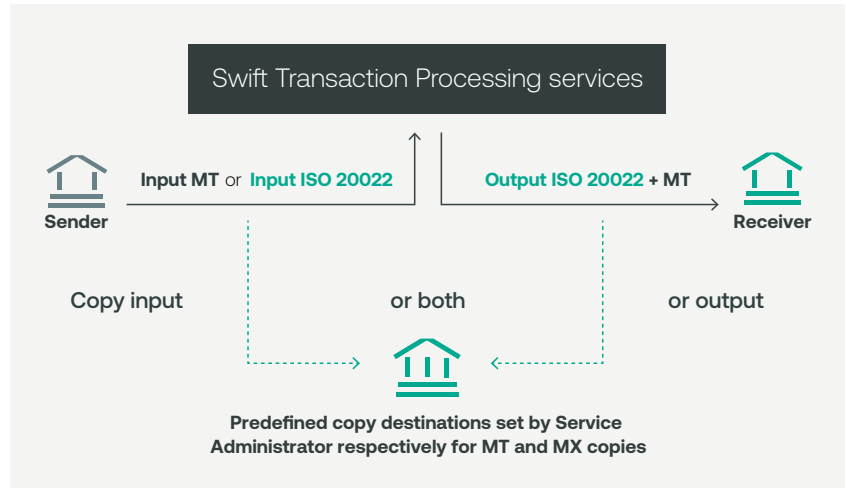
Swift Transaction Processing services

Sender

Input MT or Input ISO 20022

Output ISO 20022 + MT

Receiver

Copy input

or both

or output

Predefined copy destinations set by Service Administrator respectively for MT and MX copies